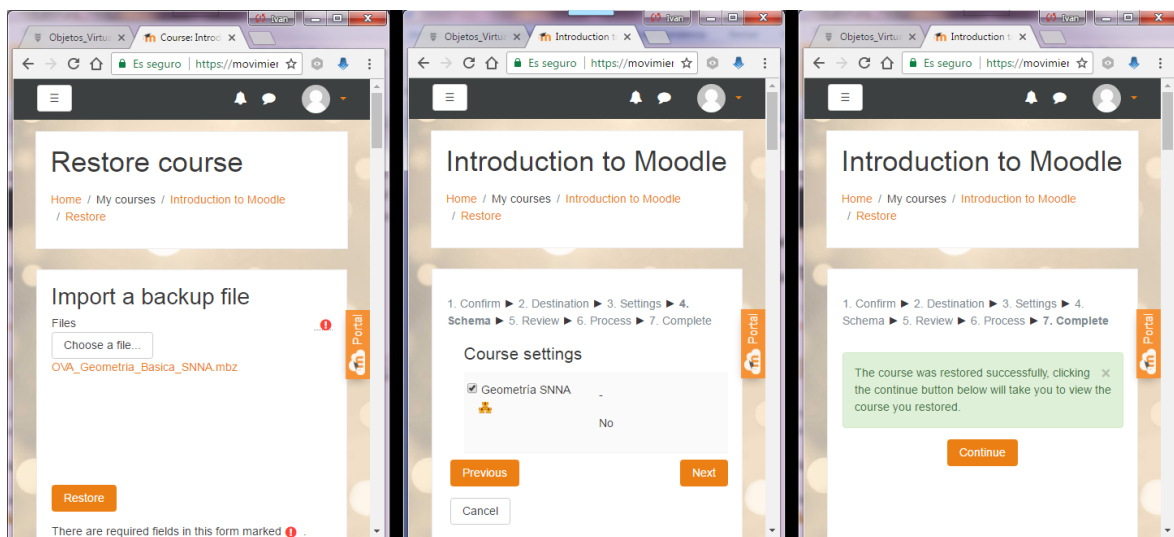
Ivan

Objetos_Virtu

Course: Introd

Es seguro

https://movimier

Restore course

Home / My courses / Introduction to Moodle / Restore

Import a backup file

Files

Choose a file...

OVA_Geometria_Basica_SNNA.mbz

Portal

Restore

There are required fields in this form marked .

Ivan

Objetos_Virtu

Introduction t

Es seguro

https://movimier

Introduction to Moodle

Home / My courses / Introduction to Moodle / Restore

1. Confirm ► 2. Destination ► 3. Settings ► 4. Schema ► 5. Review ► 6. Process ► 7. Complete

Portal

Course settings

Geometría SNNA

-

No

Previous

Next

Cancel

Ivan

Objetos_Virtu

Introduction t

Es seguro

https://movimier

Introduction to Moodle

Home / My courses / Introduction to Moodle / Restore

1. Confirm ► 2. Destination ► 3. Settings ► 4. Schema ► 5. Review ► 6. Process ► 7. Complete

Portal

The course was restored successfully, clicking the continue button below will take you to view the course you restored.

Continue